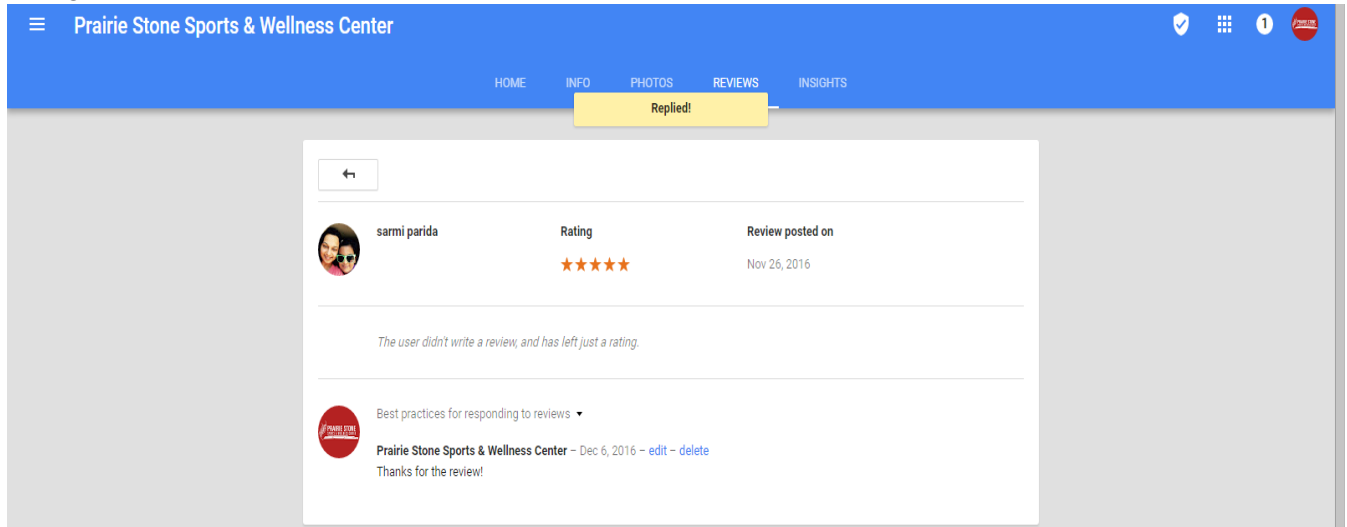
Prairie Stone Sports & Wellness Center

1

HOME INFO PHOTOS REVIEWS INSIGHTS

Replied!

sarmi parida

Rating

★★★★★

Review posted on

Nov 26, 2016

The user didn't write a review, and has left just a rating.

Best practices for responding to reviews

Prairie Stone Sports & Wellness Center – Dec 6, 2016 – edit – delete

Thanks for the review!